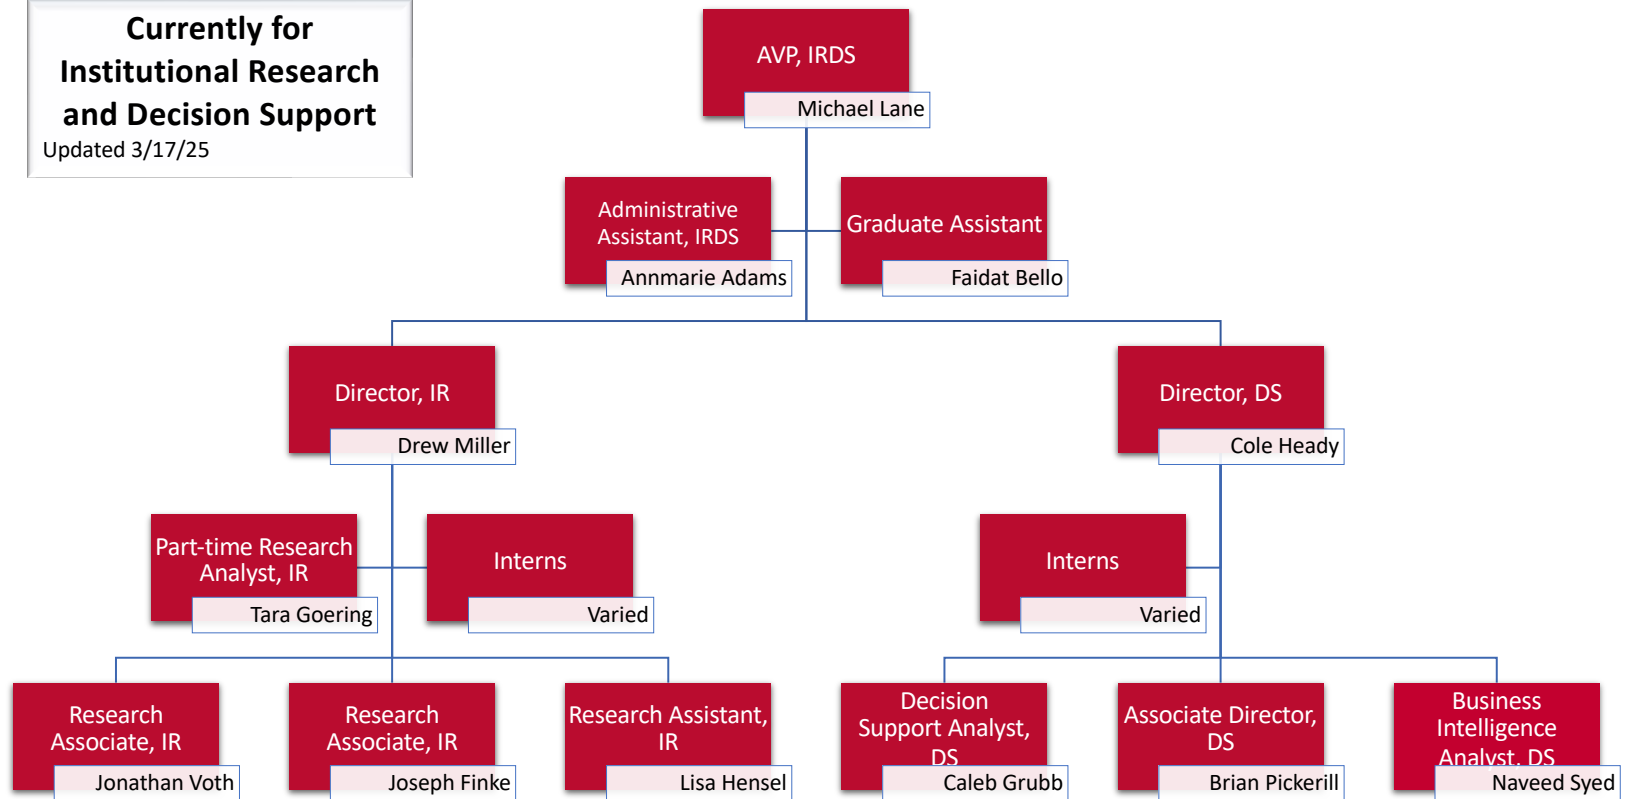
Currently for Institutional Research and Decision Support
Updated 3/17/25

AVP, IRDS
Michael Lane

Administrative Assistant, IRDS
Annmarie Adams

Graduate Assistant
Faidat Bello

Director, IR
Drew Miller

Director, DS
Cole Heady

Part-time Research Analyst, IR
Tara Goering

Interns
Varied

Interns
Varied

Research Associate, IR
Jonathan Voth

Research Associate, IR
Joseph Finke

Research Assistant, IR
Lisa Hensel

Decision Support Analyst, DS
Caleb Grubb

Associate Director, DS
Brian Pickerill

Business Intelligence Analyst, DS
Naveed Syed